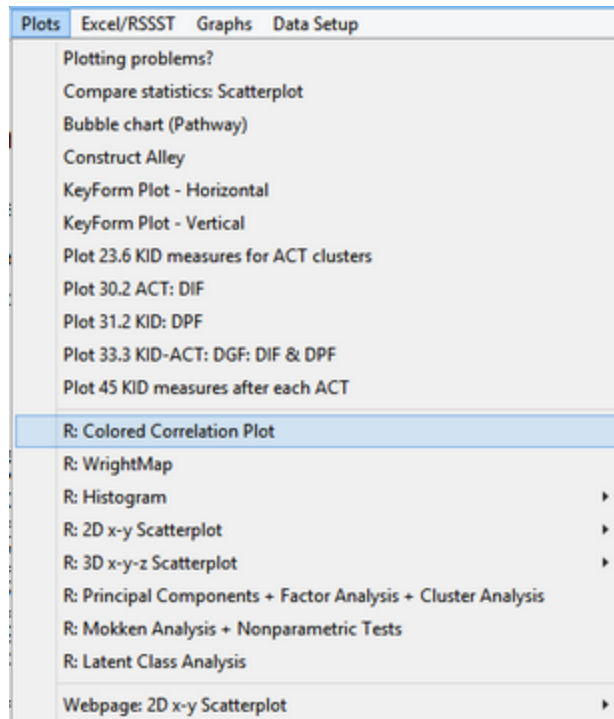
Plots Excel/RSSST Graphs Data Setup

Plotting problems?
Compare statistics: Scatterplot
Bubble chart (Pathway)
Construct Alley
KeyForm Plot - Horizontal
KeyForm Plot - Vertical
Plot 23.6 KID measures for ACT clusters
Plot 30.2 ACT: DIF
Plot 31.2 KID: DPF
Plot 33.3 KID-ACT: DGF: DIF & DPF
Plot 45 KID measures after each ACT

R: Colored Correlation Plot
R: WrightMap
R: Histogram
R: 2D x-y Scatterplot
R: 3D x-y-z Scatterplot
R: Principal Components + Factor Analysis + Cluster Analysis
R: Mokken Analysis + Nonparametric Tests
R: Latent Class Analysis

Webpage: 2D x-y Scatterplot